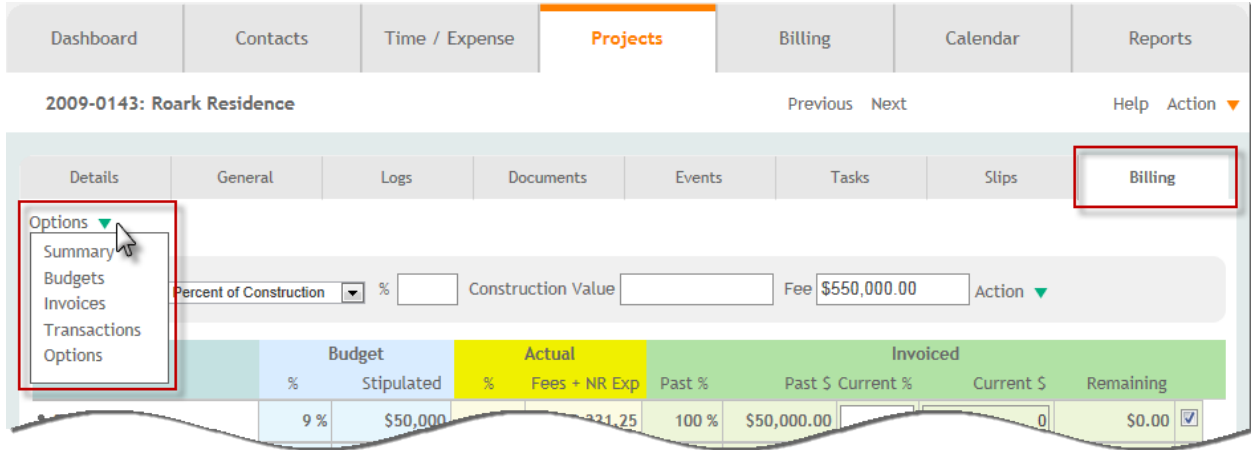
Dashboard Contacts Time / Expense Projects Billing Calendar Reports

2009-0143: Roark Residence

Previous Next

Help Action

Details General Logs Documents Events Tasks Slips Billing

Options

Summary
Budgets
Invoices
Transactions
Options

Percent of Construction % Construction Value Fee $550,000.00 Action

| | Budget | | Actual | | Invoiced | | | | |
|---|---|---|---|---|---|---|---|---|---|
| | % | Stipulated | % | Fees + NR Exp | Past % | Past $ | Current % | Current $ | Remaining |
| | 9 % | $50,000 | | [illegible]331.25 | 100 % | $50,000.00 | | 0 | $0.00 |